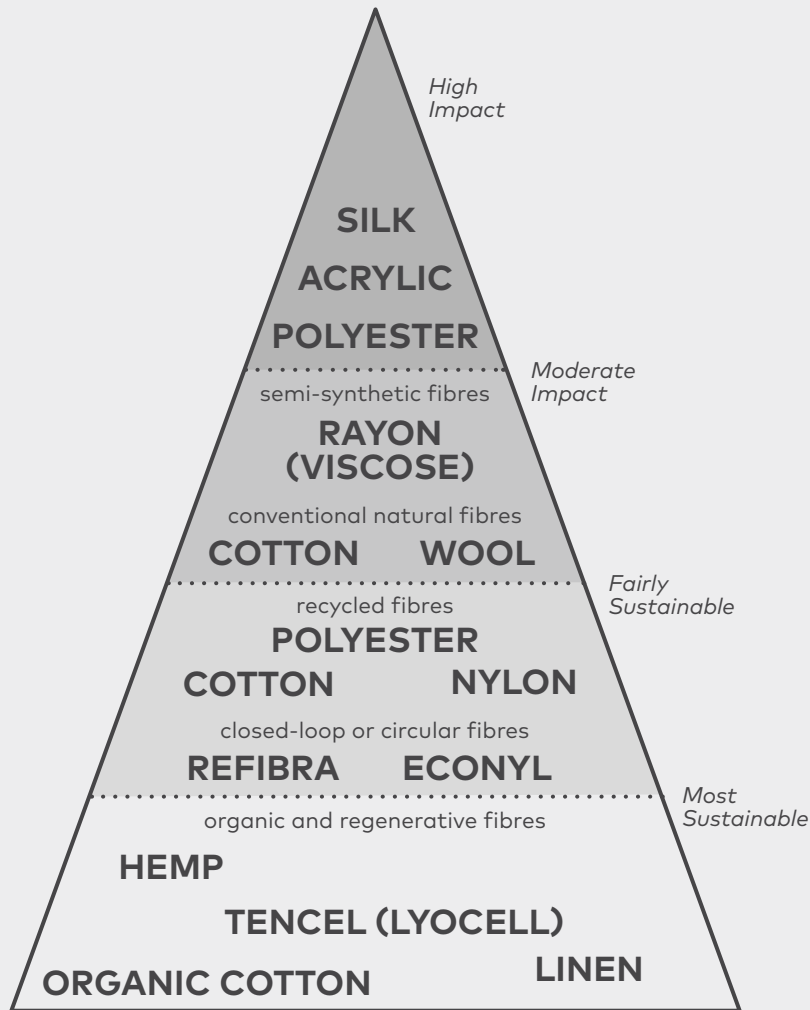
High Impact

SILK

ACRYLIC

POLYESTER

Moderate Impact

semi-synthetic fibres

RAYON (VISCOSE)

conventional natural fibres

COTTON WOOL

Fairly Sustainable

recycled fibres

POLYESTER

COTTON NYLON

closed-loop or circular fibres

REFIBRA ECONYL

Most Sustainable

organic and regenerative fibres

HEMP

TENCEL (LYOCELL)

ORGANIC COTTON LINEN